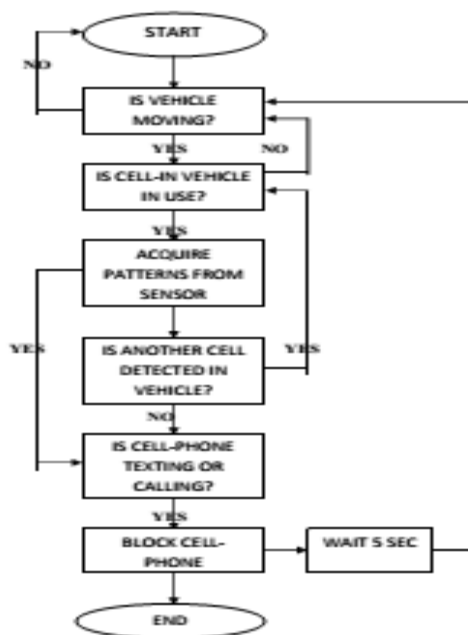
START

NO

IS VEHICLE MOVING?

YES

NO

IS CELL-IN VEHICLE IN USE?

YES

ACQUIRE PATTERNS FROM SENSOR

YES

IS ANOTHER CELL DETECTED IN VEHICLE?

YES

NO

IS CELL-PHONE TEXTING OR CALLING?

YES

BLOCK CELL-PHONE

WAIT 5 SEC

END